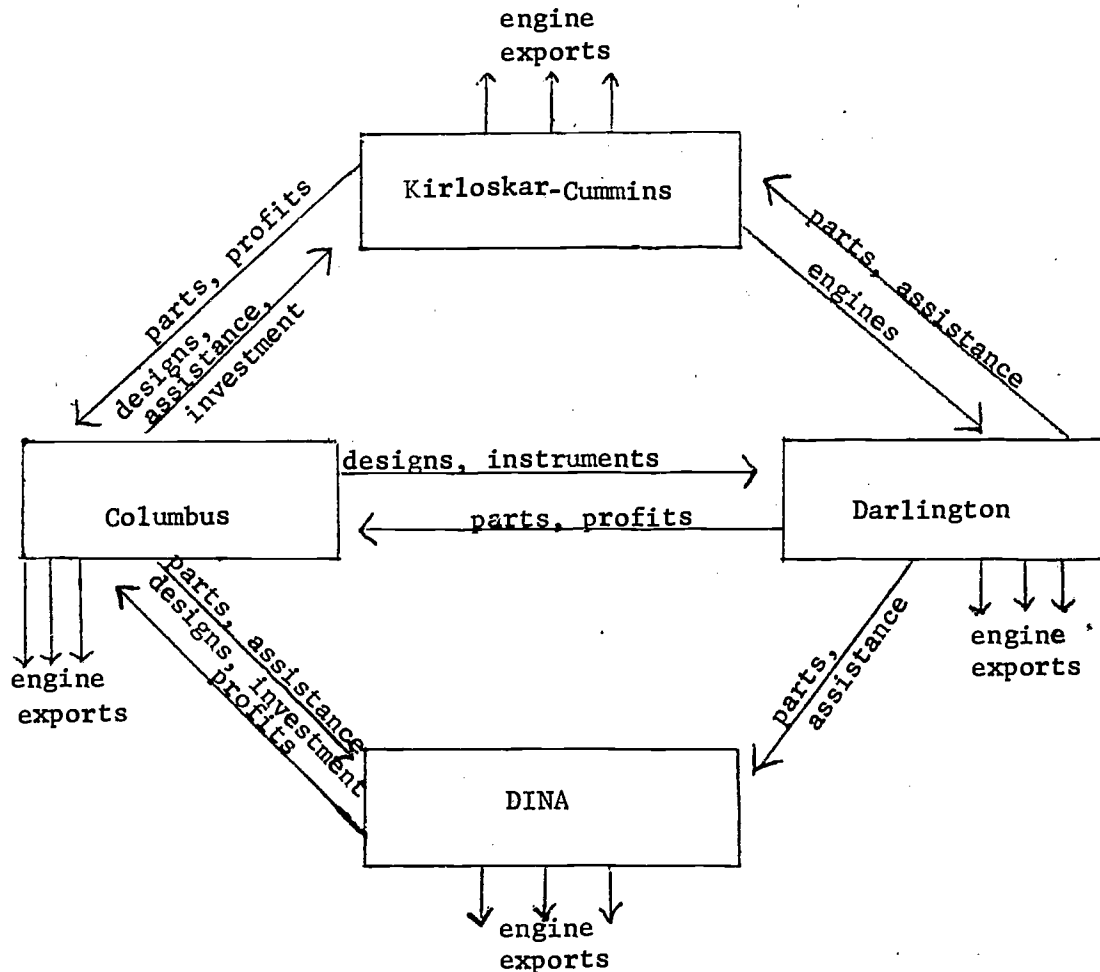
engine exports

Kirloskar-Cummins

parts, profits

designs, assistance, investment

parts, assistance

engines

Columbus

designs, instruments

parts, profits

Darlington

engine exports

parts, assistance

designs, investment

profits

engine exports

parts, assistance

DINA

engine exports